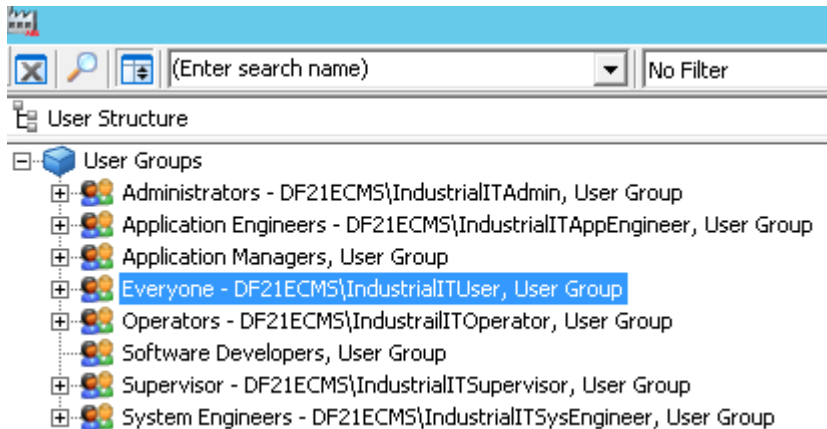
(Enter search name)

No Filter

User Structure

User Groups

Administrators - DF21ECMS\IndustrialITAdmin, User Group

Application Engineers - DF21ECMS\IndustrialITAppEngineer, User Group

Application Managers, User Group

Everyone - DF21ECMS\IndustrialITUser, User Group

Operators - DF21ECMS\IndustrailITOperator, User Group

Software Developers, User Group

Supervisor - DF21ECMS\IndustrialITSupervisor, User Group

System Engineers - DF21ECMS\IndustrialITSysEngineer, User Group